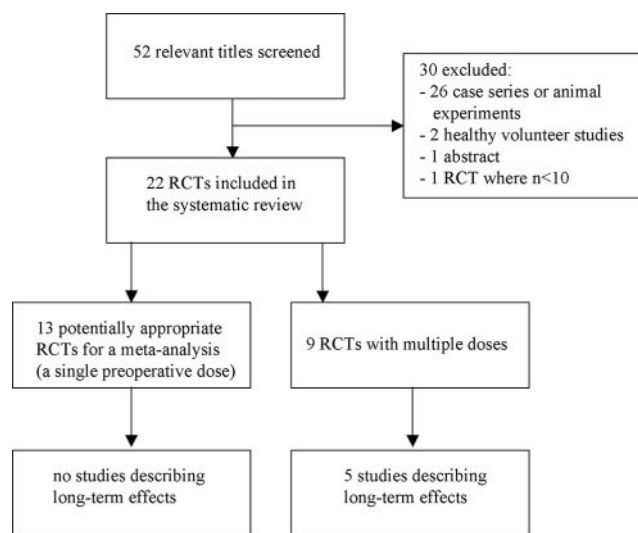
52 relevant titles screened

30 excluded:
- 26 case series or animal experiments
- 2 healthy volunteer studies
- 1 abstract
- 1 RCT where n<10

22 RCTs included in the systematic review

13 potentially appropriate RCTs for a meta-analysis (a single preoperative dose)

9 RCTs with multiple doses

no studies describing long-term effects

5 studies describing long-term effects